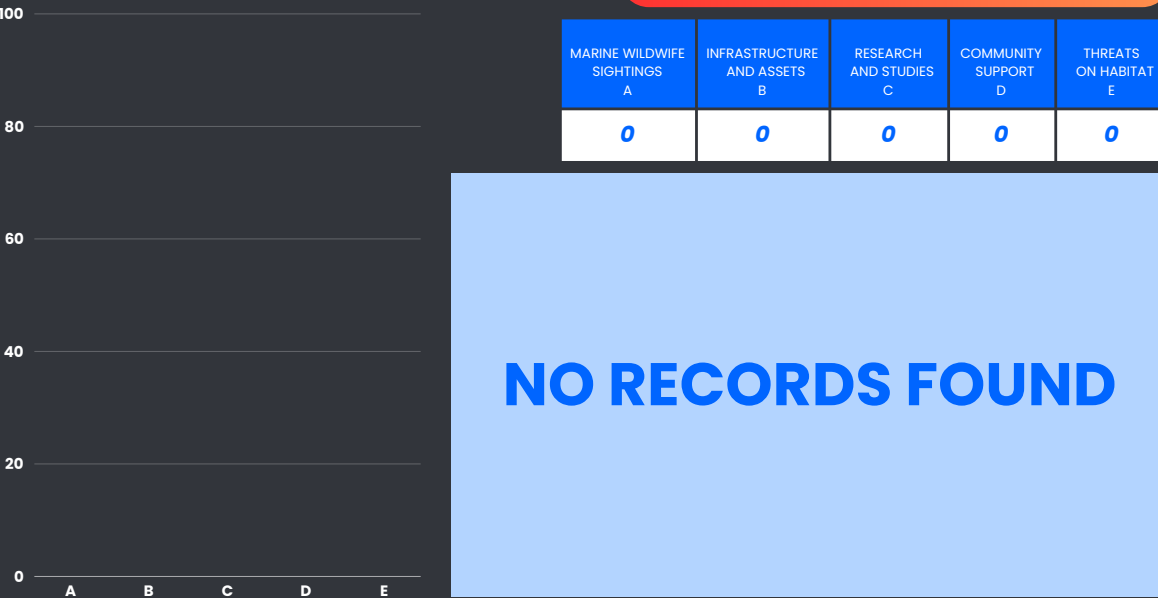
100

80

60

40

20

0

A B C D E

| MARINE WILDWIFE SIGHTINGS A | INFRASTRUCTURE AND ASSETS B | RESEARCH AND STUDIES C | COMMUNITY SUPPORT D | THREATS ON HABITAT E |
|---|---|---|---|---|
| 0 | 0 | 0 | 0 | 0 |

NO RECORDS FOUND